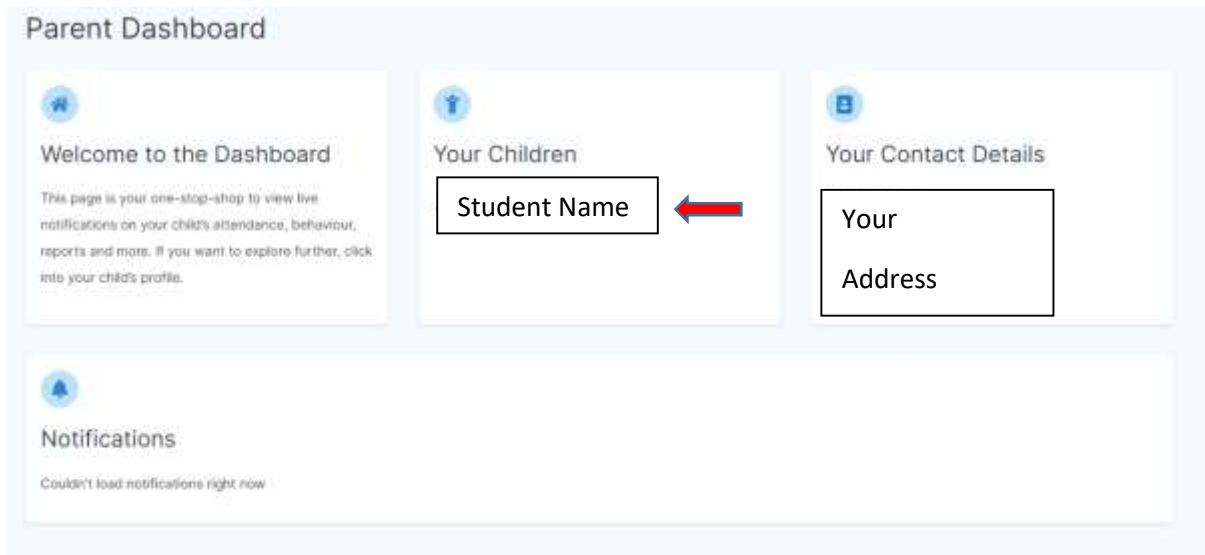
Parent Dashboard

Welcome to the Dashboard

This page is your one-stop-shop to view live notifications on your child's attendance, behaviour, reports and more. If you want to explore further, click into your child's profile.

Your Children

Student Name

Your Contact Details

Your

Address

Notifications

Couldn't load notifications right now